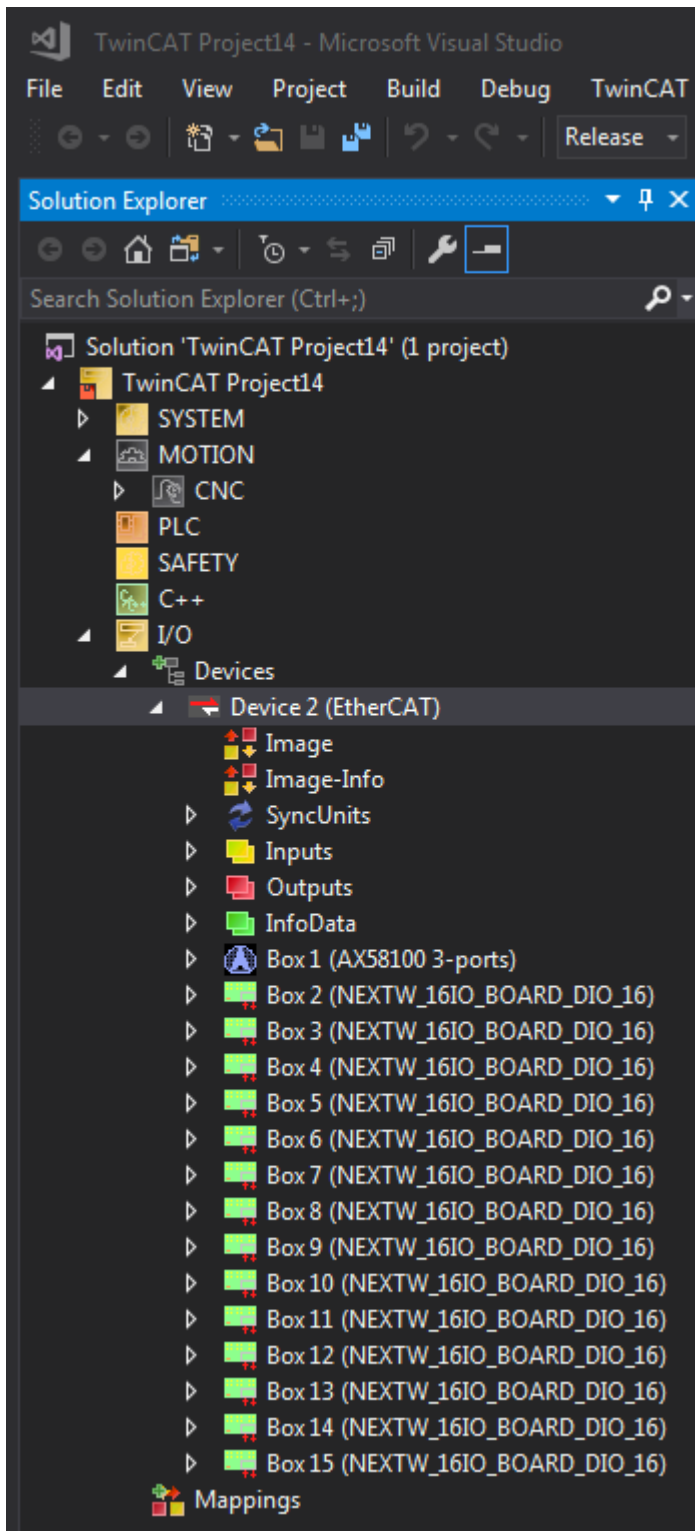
TwinCAT Project14 - Microsoft Visual Studio

File Edit View Project Build Debug TwinCAT

Release

Solution Explorer

Search Solution Explorer (Ctrl+;)

Solution 'TwinCAT Project14' (1 project)
TwinCAT Project14
SYSTEM
MOTION
CNC
PLC
SAFETY
C++
I/O
Devices
Device 2 (EtherCAT)
Image
Image-Info
SyncUnits
Inputs
Outputs
InfoData
Box 1 (AX58100 3-ports)
Box 2 (NEXTW_16IO_BOARD_DIO_16)
Box 3 (NEXTW_16IO_BOARD_DIO_16)
Box 4 (NEXTW_16IO_BOARD_DIO_16)
Box 5 (NEXTW_16IO_BOARD_DIO_16)
Box 6 (NEXTW_16IO_BOARD_DIO_16)
Box 7 (NEXTW_16IO_BOARD_DIO_16)
Box 8 (NEXTW_16IO_BOARD_DIO_16)
Box 9 (NEXTW_16IO_BOARD_DIO_16)
Box 10 (NEXTW_16IO_BOARD_DIO_16)
Box 11 (NEXTW_16IO_BOARD_DIO_16)
Box 12 (NEXTW_16IO_BOARD_DIO_16)
Box 13 (NEXTW_16IO_BOARD_DIO_16)
Box 14 (NEXTW_16IO_BOARD_DIO_16)
Box 15 (NEXTW_16IO_BOARD_DIO_16)
Mappings